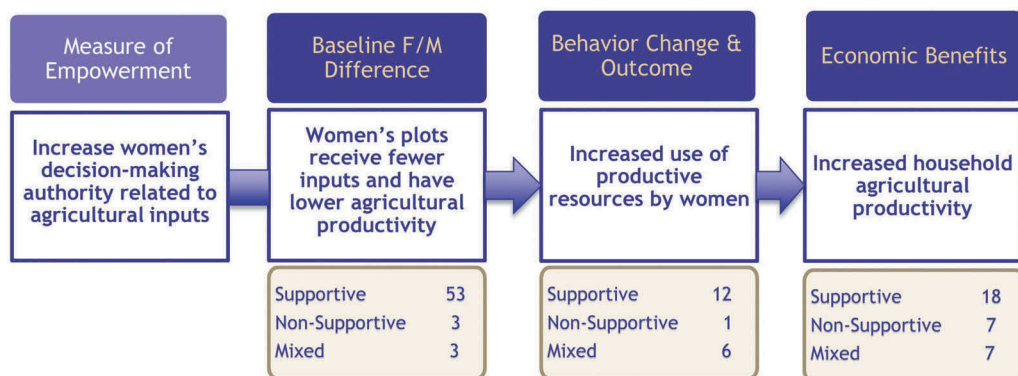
Measure of Empowerment

Increase women's decision-making authority related to agricultural inputs

Baseline F/M Difference

Women's plots receive fewer inputs and have lower agricultural productivity

| | |
|---|---|
| Supportive | 53 |
| Non-Supportive | 3 |
| Mixed | 3 |

Behavior Change & Outcome

Increased use of productive resources by women

| | |
|---|---|
| Supportive | 12 |
| Non-Supportive | 1 |
| Mixed | 6 |

Economic Benefits

Increased household agricultural productivity

| | |
|---|---|
| Supportive | 18 |
| Non-Supportive | 7 |
| Mixed | 7 |